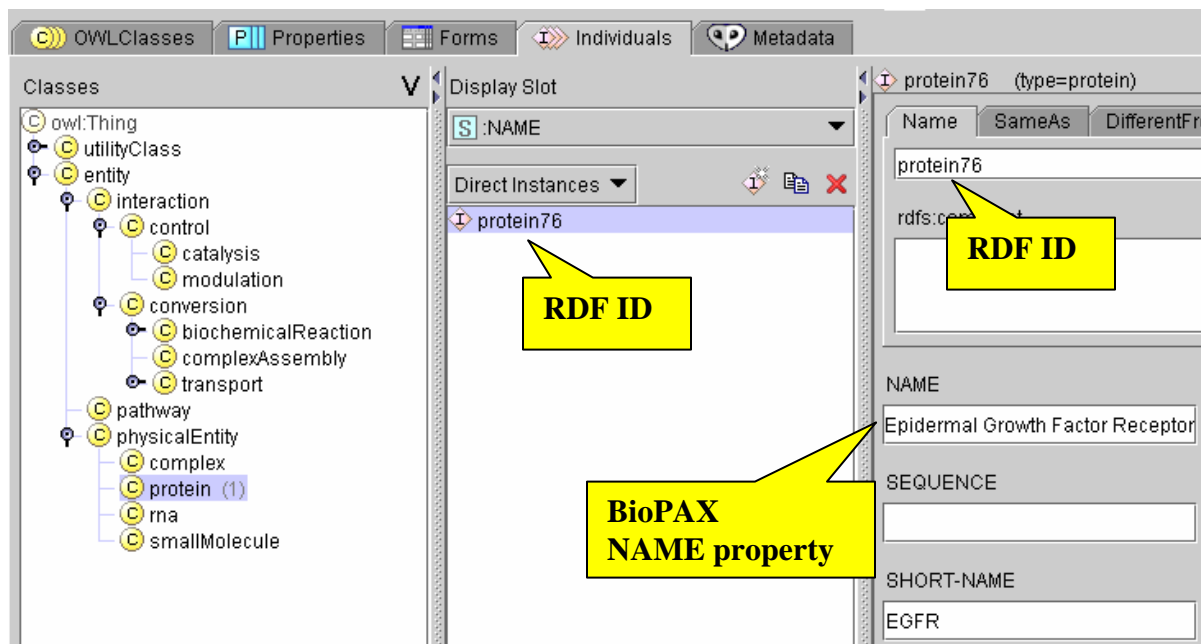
OWLClasses Properties Forms Individuals Metadata

Classes V

owl:Thing
utilityClass
entity
interaction
control
catalysis
modulation
conversion
biochemicalReaction
complexAssembly
transport
pathway
physicalEntity
complex
protein (1)
rna
smallMolecule

Display Slot

S :NAME

Direct Instances

protein76

RDF ID

protein76 (type=protein)

Name SameAs DifferentFr

protein76

rdfs:com

RDF ID

NAME

Epidermal Growth Factor Receptor

SEQUENCE

SHORT-NAME

EGFR

BioPAX NAME property